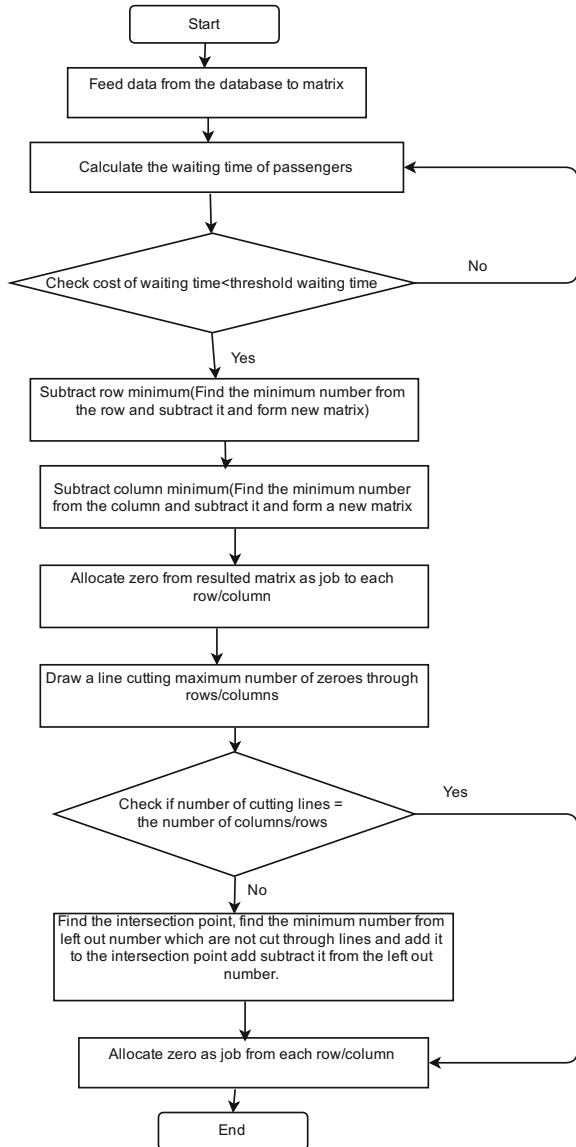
Start

Feed data from the database to matrix

Calculate the waiting time of passengers

Check cost of waiting time<threshold waiting time

No

Yes

Subtract row minimum(Find the minimum number from the row and subtract it and form new matrix)

Subtract column minimum(Find the minimum number from the column and subtract it and form a new matrix

Allocate zero from resulted matrix as job to each row/column

Draw a line cutting maximum number of zeroes through rows/columns

Check if number of cutting lines = the number of columns/rows

Yes

No

Find the intersection point, find the minimum number from left out number which are not cut through lines and add it to the intersection point add subtract it from the left out number.

Allocate zero as job from each row/column

End